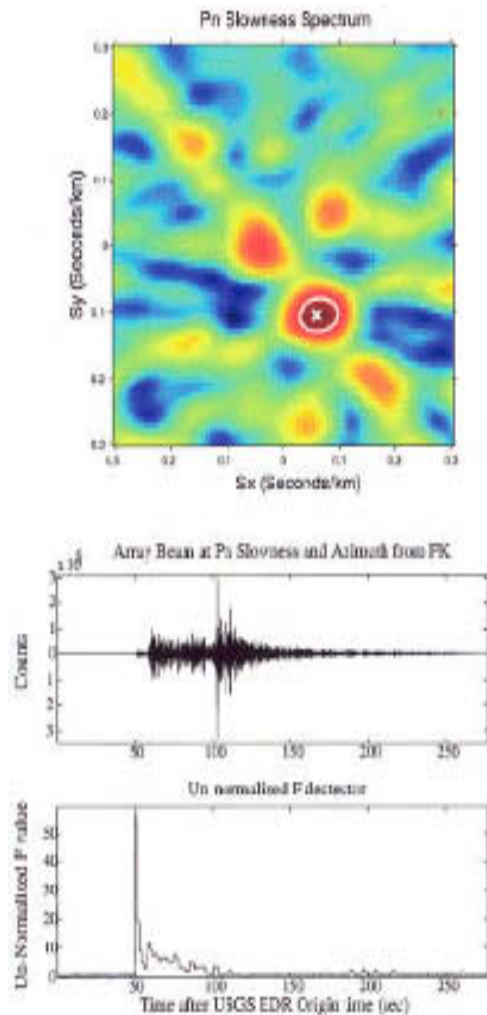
Pn Slowness Spectrum

Sy (Seconds/km)

0.3
0.2
0.1
0
0.1
0.2
0.3

0.3 0.2 0.1 0 0.1 0.2 0.3

Sx (Seconds/km)

Array Beam at Pn Slowness and Azimuth from FK

x 10^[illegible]

Counts

3
2
1
0
1
2
3

50 100 150 200 250

Un normalized F detector

Un-Normalized F value

50
40
30
20
10
0

50 100 150 200 250

Time after USGS EDR Origin time (sec)